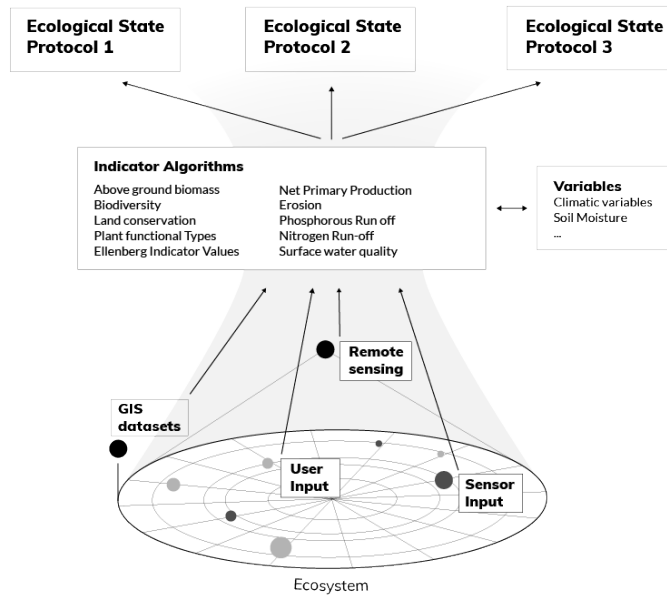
Ecological State Protocol 1

Ecological State Protocol 2

Ecological State Protocol 3

Indicator Algorithms

Above ground biomass
Biodiversity
Land conservation
Plant functional Types
Ellenberg Indicator Values

Net Primary Production
Erosion
Phosphorous Run off
Nitrogen Run-off
Surface water quality

Variables
Climatic variables
Soil Moisture
...

Remote sensing

GIS datasets

User Input

Sensor Input

Ecosystem